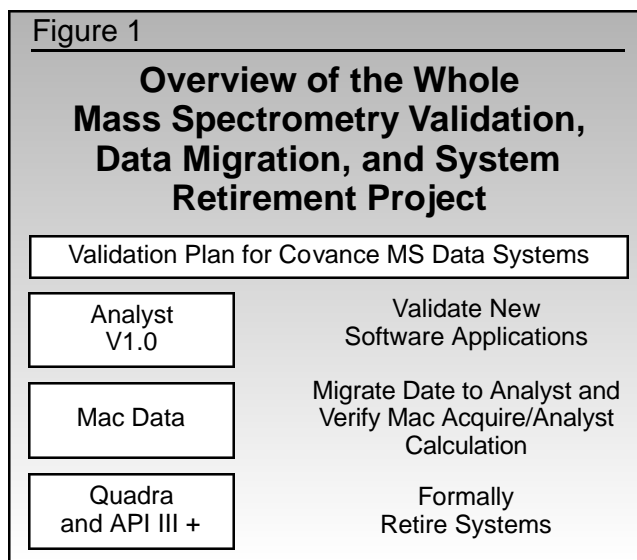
Figure 1

Overview of the Whole Mass Spectrometry Validation, Data Migration, and System Retirement Project

Validation Plan for Covance MS Data Systems

Analyst V1.0

Validate New Software Applications

Mac Data

Migrate Date to Analyst and Verify Mac Acquire/Analyst Calculation

Quadra and API III +

Formally Retire Systems